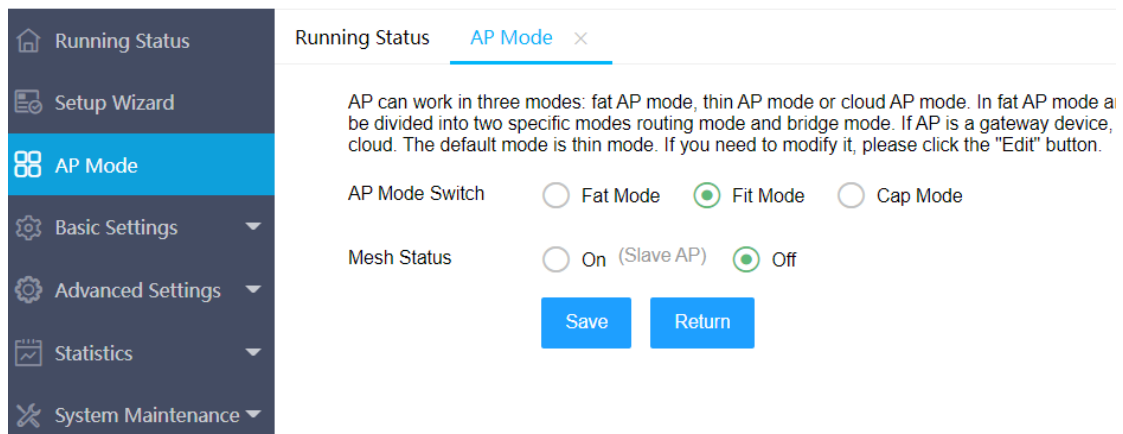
Running Status

Setup Wizard

AP Mode

Basic Settings

Advanced Settings

Statistics

System Maintenance

Running Status AP Mode ×

AP can work in three modes: fat AP mode, thin AP mode or cloud AP mode. In fat AP mode a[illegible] be divided into two specific modes routing mode and bridge mode. If AP is a gateway device, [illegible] cloud. The default mode is thin mode. If you need to modify it, please click the "Edit" button.

AP Mode Switch Fat Mode Fit Mode Cap Mode

Mesh Status On (Slave AP) Off

Save Return